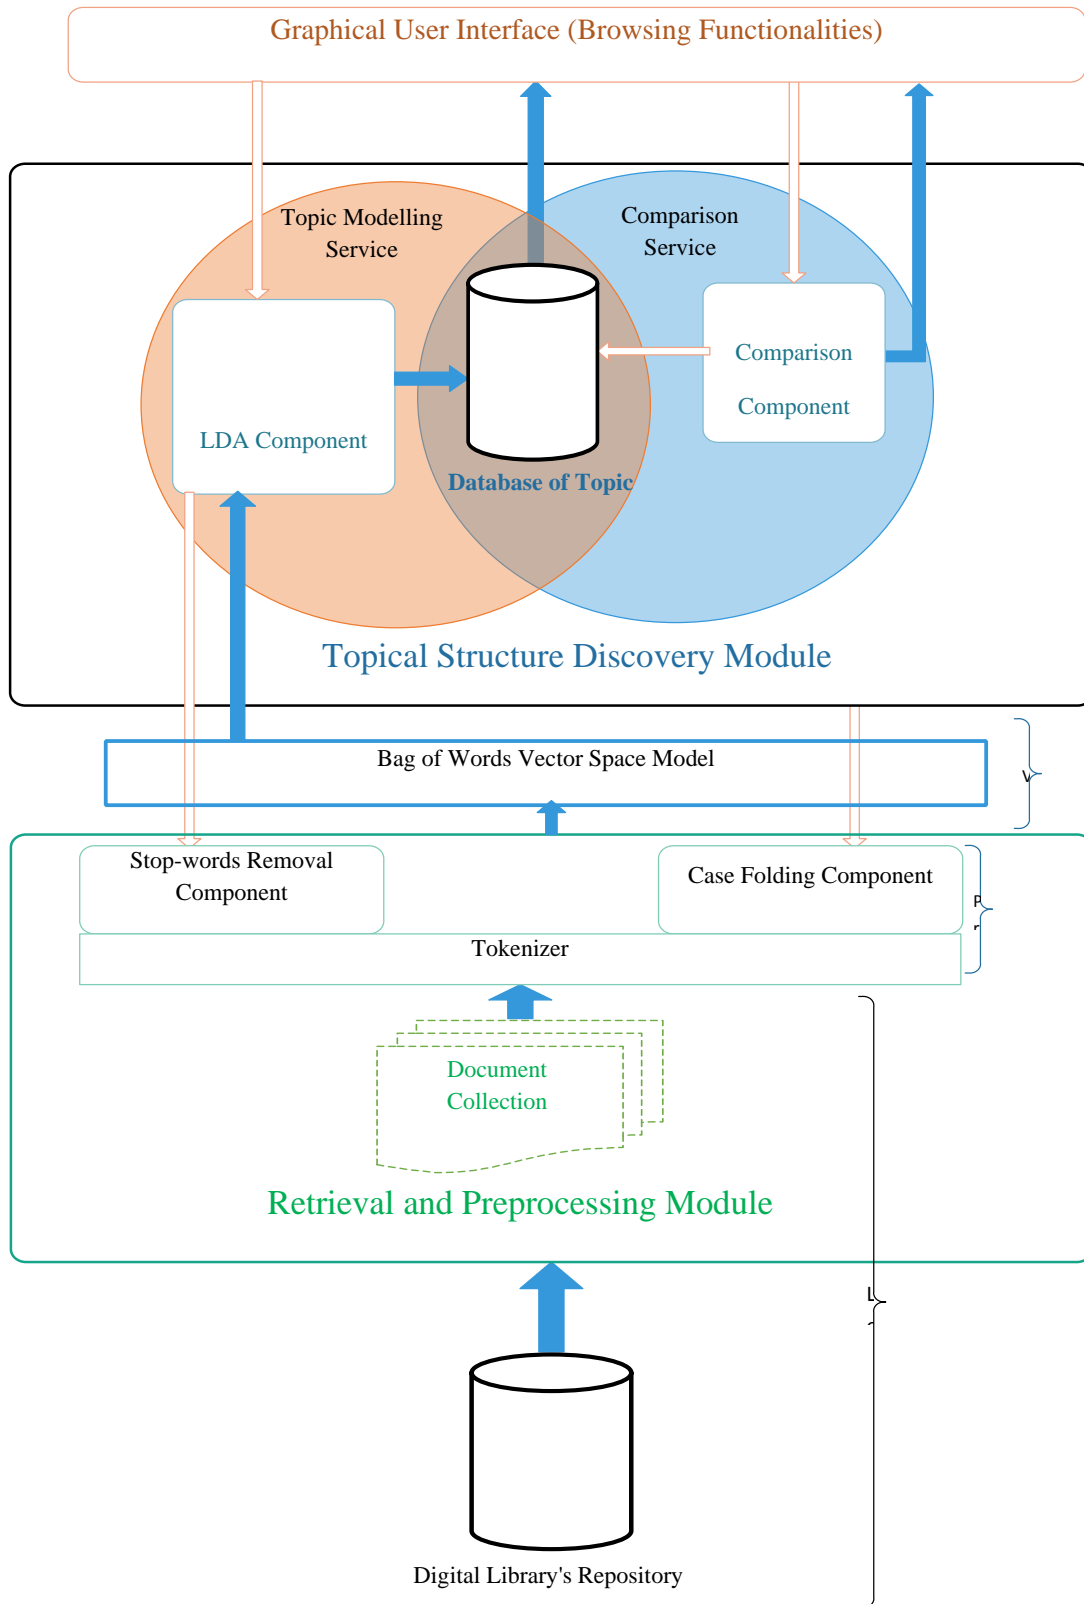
Graphical User Interface (Browsing Functionalities)

Topic Modelling Service

Comparison Service

LDA Component

Database of Topic

Comparison Component

Topical Structure Discovery Module

Bag of Words Vector Space Model

V

Stop-words Removal Component

Case Folding Component

P

r

Tokenizer

Document Collection

Retrieval and Preprocessing Module

L

Digital Library's Repository